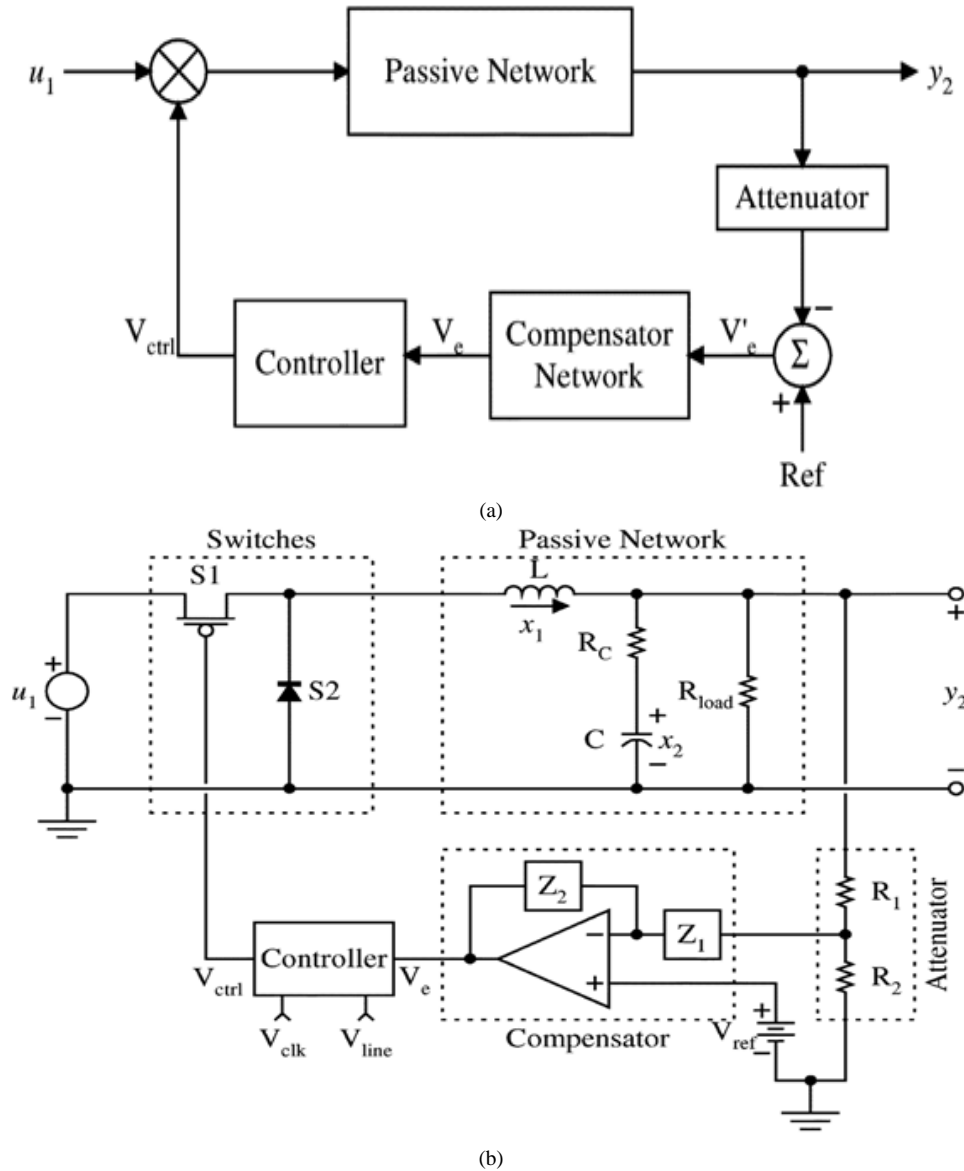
$u_1$

Passive Network

$y_2$

Attenuator

$V_{ctrl}$

Controller

$V_e$

Compensator Network

$V'_e$

−

Σ

+

Ref

(a)

Switches

Passive Network

S1

L

$x_1$

$R_C$

+

$u_1$

−

S2

$R_{load}$

$y_2$

C

+
$x_2$
−

−

$Z_2$

−

$Z_1$

$R_1$

Attenuator

$V_{ctrl}$

Controller

$V_e$

+

$R_2$

$V_{clk}$

$V_{line}$

Compensator

+
$V_{ref}$
−

(b)